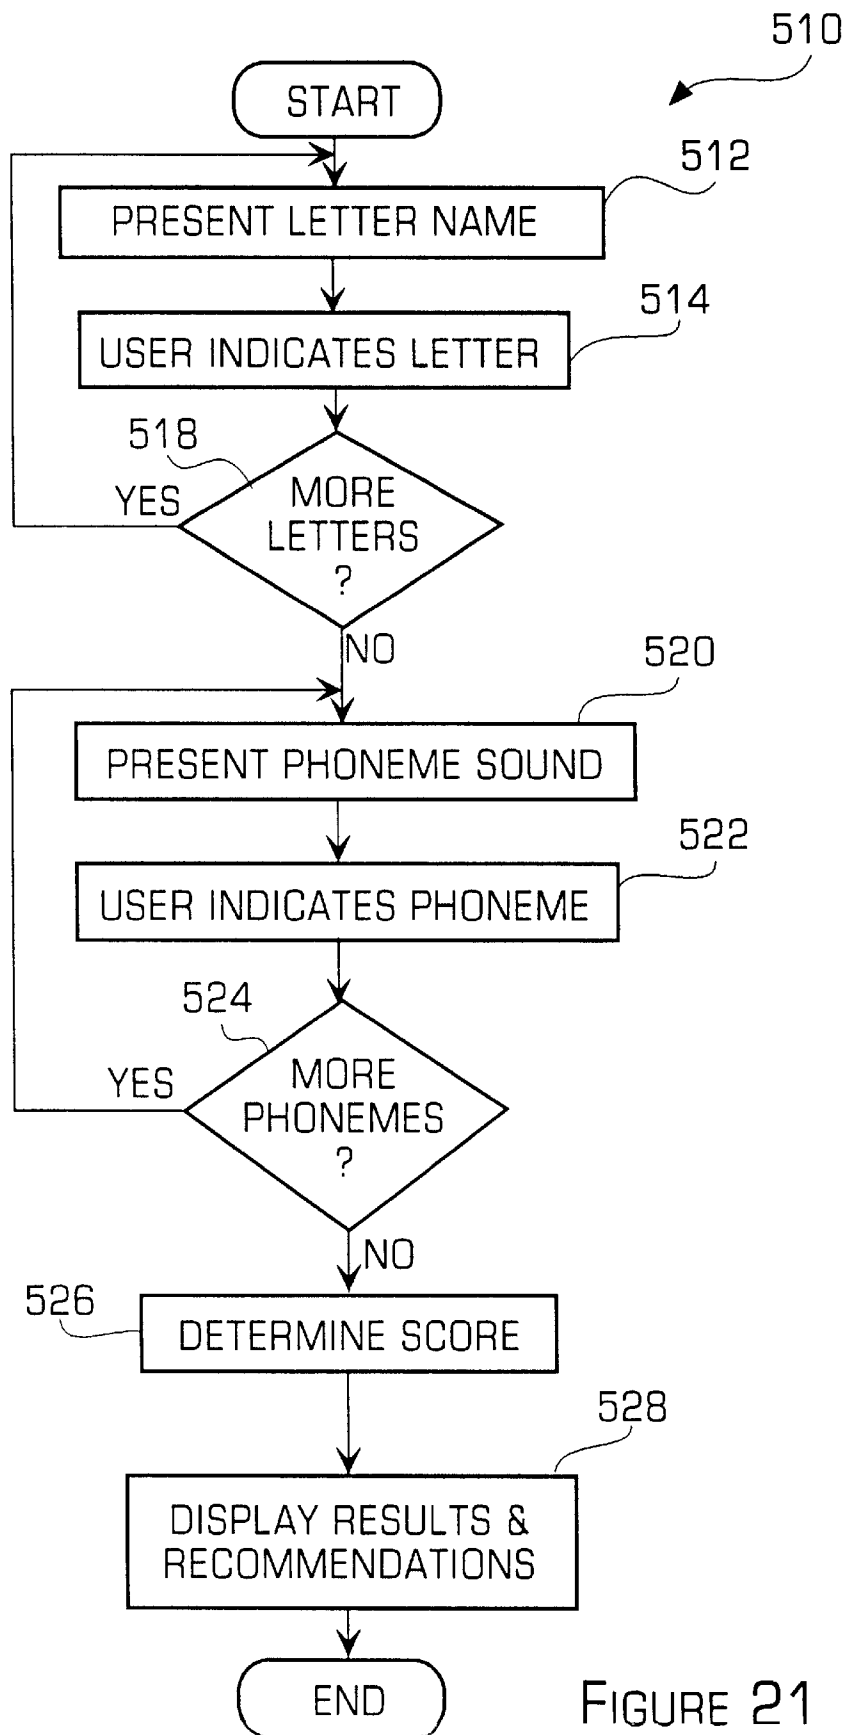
510

START

512

PRESENT LETTER NAME

514

USER INDICATES LETTER

518

YES

MORE LETTERS ?

NO

520

PRESENT PHONEME SOUND

522

USER INDICATES PHONEME

524

YES

MORE PHONEMES ?

NO

526

DETERMINE SCORE

528

DISPLAY RESULTS & RECOMMENDATIONS

END

FIGURE 21